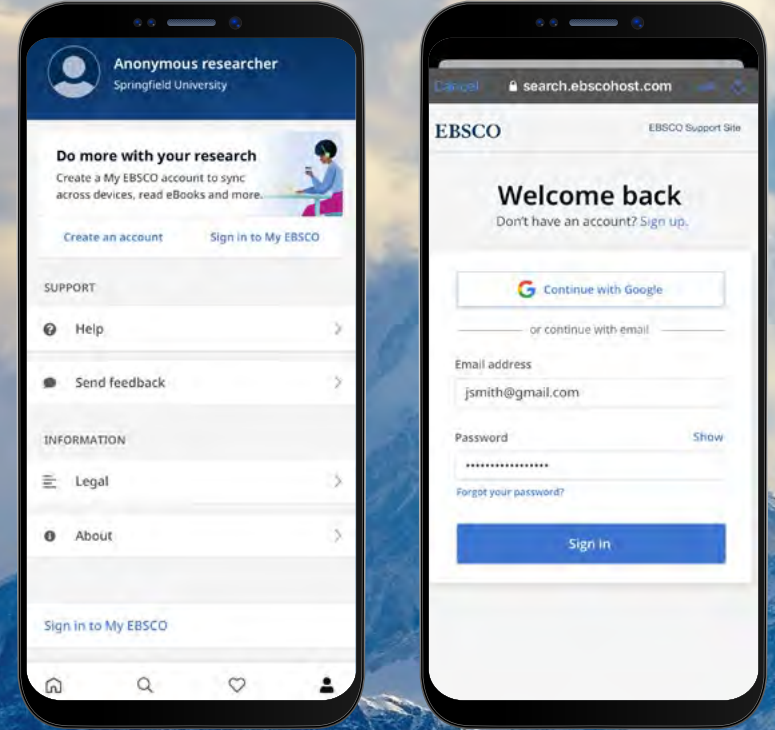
Anonymous researcher
Springfield University

Do more with your research
Create a My EBSCO account to sync across devices, read eBooks and more.

Create an account
Sign in to My EBSCO

SUPPORT

Help

Send feedback

INFORMATION

Legal

About

Sign in to My EBSCO

Cancel
search.ebscohost.com

EBSCO
EBSCO Support Site

Welcome back
Don't have an account? Sign up.

Continue with Google

or continue with email

Email address
jsmith@gmail.com

Password
Show
•••••••••••••••••
Forgot your password?

Sign in